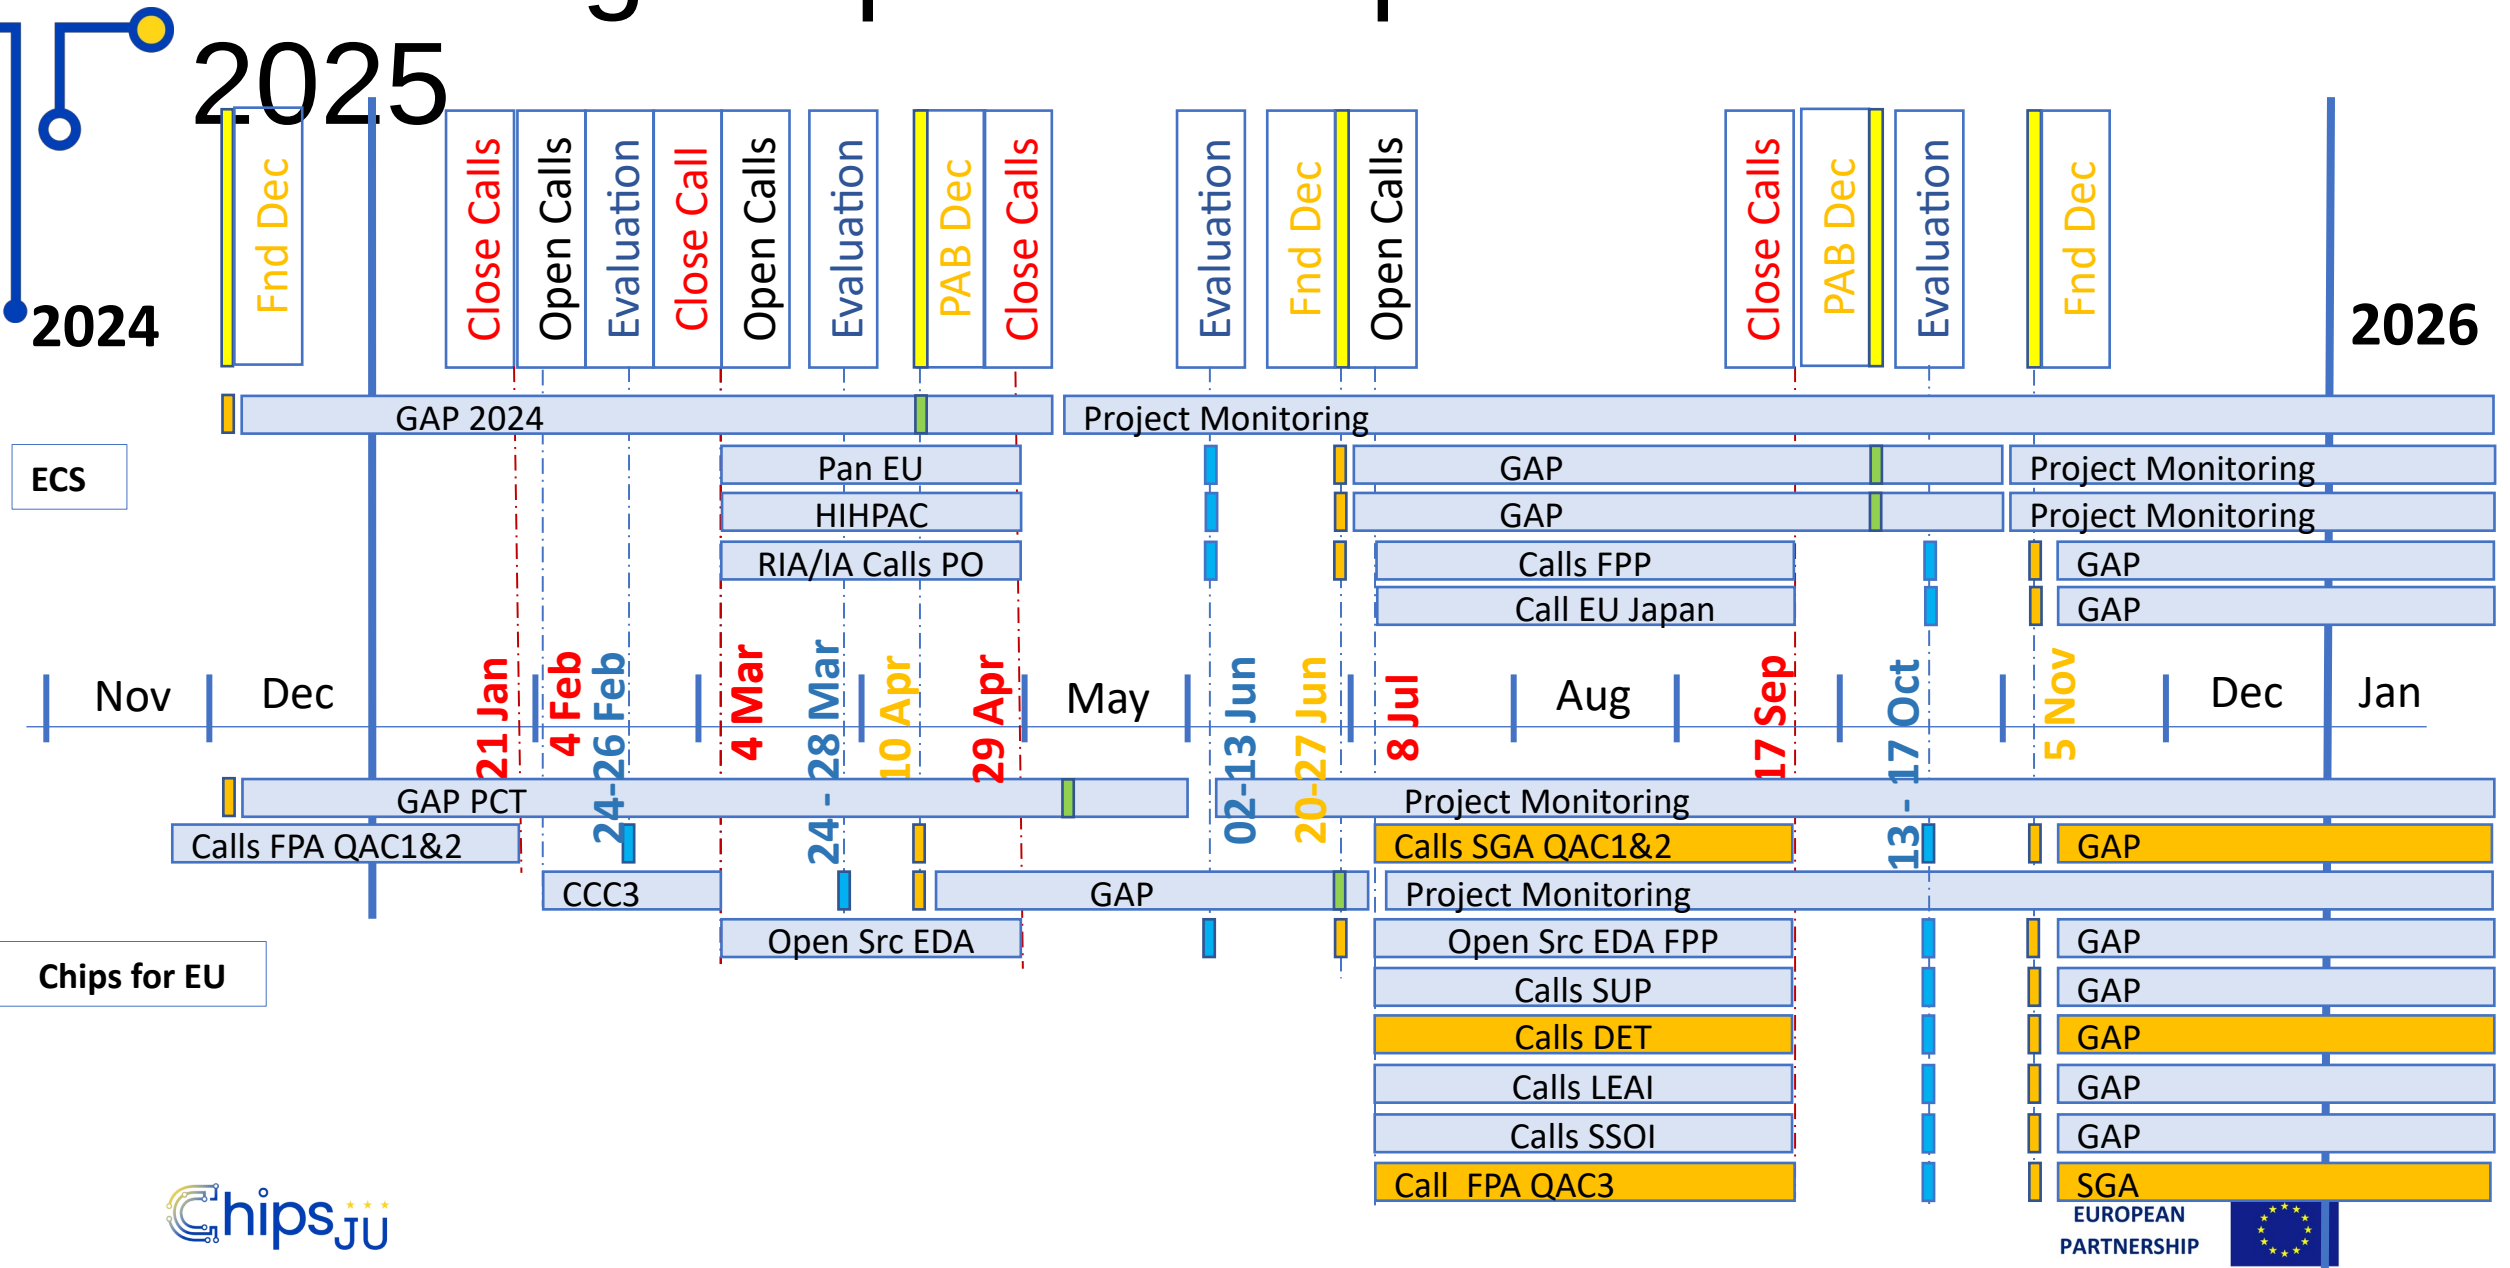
2025

2024

Fnd Dec

Close Calls

Open Calls

Evaluation

Close Call

Open Calls

Evaluation

PAB Dec

Close Calls

Evaluation

Fnd Dec

Open Calls

Close Calls

PAB Dec

Evaluation

Fnd Dec

2026

GAP 2024

Project Monitoring

ECS

Pan EU

GAP

Project Monitoring

HIHPAC

GAP

Project Monitoring

RIA/IA Calls PO

Calls FPP

GAP

Call EU Japan

GAP

Nov

Dec

21 Jan

4 Feb

24-26 Feb

4 Mar

24 - 28 Mar

10 Apr

29 Apr

May

02-13 Jun

20-27 Jun

8 Jul

Aug

17 Sep

13 - 17 Oct

5 Nov

Dec

Jan

GAP PCT

Project Monitoring

Calls FPA QAC1&2

Calls SGA QAC1&2

GAP

CCC3

GAP

Project Monitoring

Open Src EDA

Open Src EDA FPP

GAP

Chips for EU

Calls SUP

GAP

Calls DET

GAP

Calls LEAI

GAP

Calls SSOI

GAP

Call FPA QAC3

SGA

Chips JU

EUROPEAN PARTNERSHIP